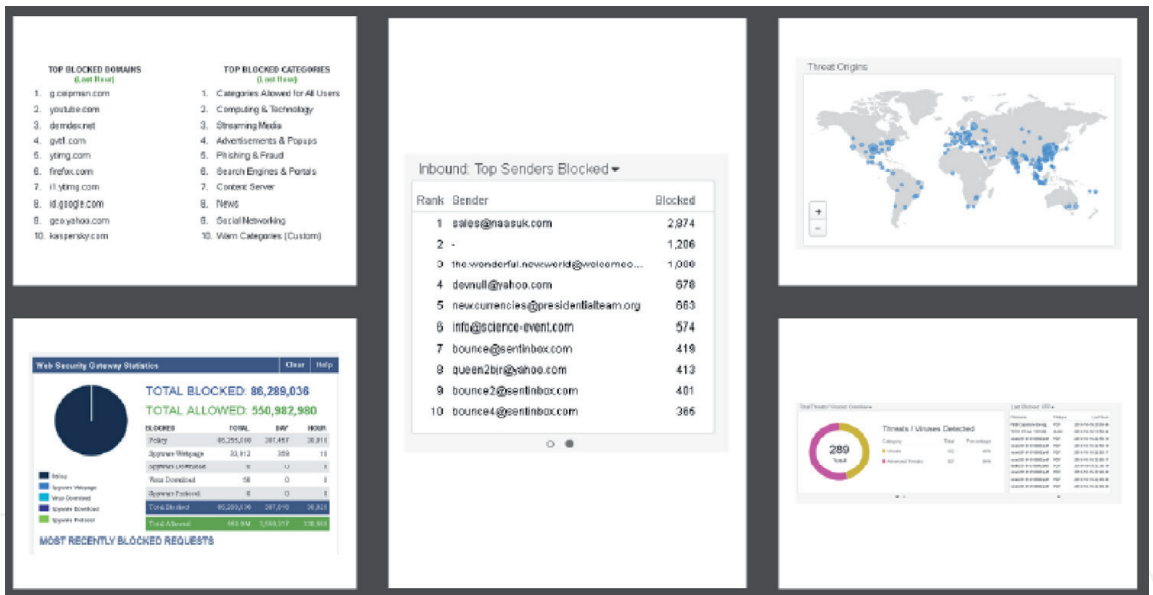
TOP BLOCKED DOMAINS
(Last Hour)

1. g.ceipmsn.com
2. youtube.com
3. demdex.net
4. gvt1.com
5. ytimg.com
6. firefox.com
7. i1.ytimg.com
8. id.google.com
9. geo.yahoo.com
10. kaspersky.com

TOP BLOCKED CATEGORIES
(Last Hour)

1. Categories Allowed for All Users
2. Computing & Technology
3. Streaming Media
4. Advertisements & Popups
5. Phishing & Fraud
6. Search Engines & Portals
7. Content Server
8. News
9. Social Networking
10. Warn Categories (Custom)

Inbound: Top Senders Blocked

| Rank | Sender | Blocked |
|---|---|---|
| 1 | sales@naasuk.com | 2,874 |
| 2 | - | 1,206 |
| 3 | the.wonderful.new.world@welcomeo... | 1,000 |
| 4 | devnull@yahoo.com | 678 |
| 5 | newcurrencies@presidentialteam.org | 663 |
| 6 | info@science-event.com | 574 |
| 7 | bounce@sentinbox.com | 419 |
| 8 | queen2bir@yahoo.com | 413 |
| 9 | bounce2@sentinbox.com | 401 |
| 10 | bounce4@sentinbox.com | 385 |

Threat Origins

+
−

Web Security Gateway Statistics
Clear
Help

TOTAL BLOCKED: 86,289,036
TOTAL ALLOWED: 550,982,980

| BLOCKED | TOTAL | DAY | HOUR |
|---|---|---|---|
| Policy | 86,255,018 | 287,457 | 36,813 |
| Spyware Webpage | 33,912 | 359 | 10 |
| Spyware Download | 6 | 0 | 0 |
| Virus Download | 58 | 0 | 0 |
| Spyware Protocol | 0 | 0 | 0 |
| Total Blocked | 86,289,036 | 287,816 | 36,823 |
| Total Allowed | 550.9M | 3,559,317 | 138,564 |

Policy
Spyware Webpage
Virus Download
Spyware Download
Spyware Protocol

MOST RECENTLY BLOCKED REQUESTS

Threats / Viruses Detected
289
Total
Category
Total
Percentage
Viruses
Advanced Threats
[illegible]